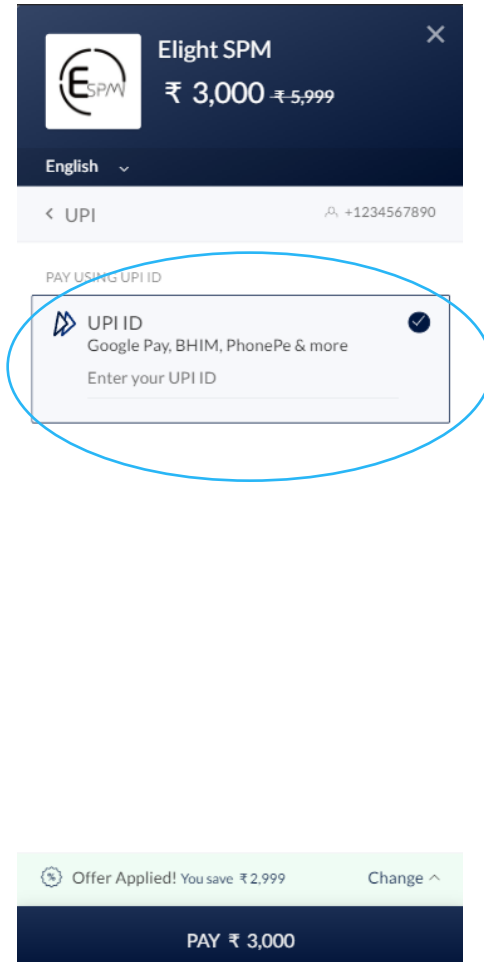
ESPM

Elight SPM

₹ 3,000 ~~₹ 5,999~~

×

English

< UPI

+1234567890

PAY USING UPI ID

UPI ID

Google Pay, BHIM, PhonePe & more

Enter your UPI ID

Offer Applied! You save ₹ 2,999

Change

PAY ₹ 3,000